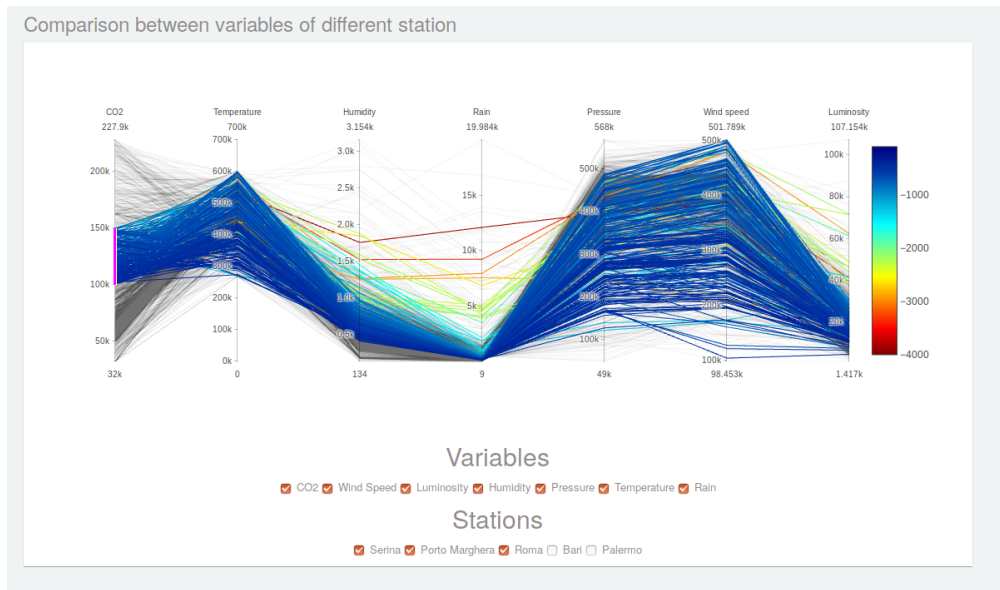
Comparison between variables of different station

CO2
227.9k
200k
150k
100k
50k
32k

Temperature
700k
700k
600k
500k
400k
300k
200k
100k
0k
0

Humidity
3.154k
3.0k
2.5k
2.0k
1.5k
1.0k
0.5k
134

Rain
19.984k
15k
10k
5k
9

Pressure
568k
500k
400k
300k
200k
100k
49k

Wind speed
501.789k
500k
400k
300k
200k
100k
98.453k

Luminosity
107.154k
100k
80k
60k
40k
20k
1.417k

−1000
−2000
−3000
−4000

Variables

CO2 Wind Speed Luminosity Humidity Pressure Temperature Rain

Stations

Serina Porto Marghera Roma Bari Palermo